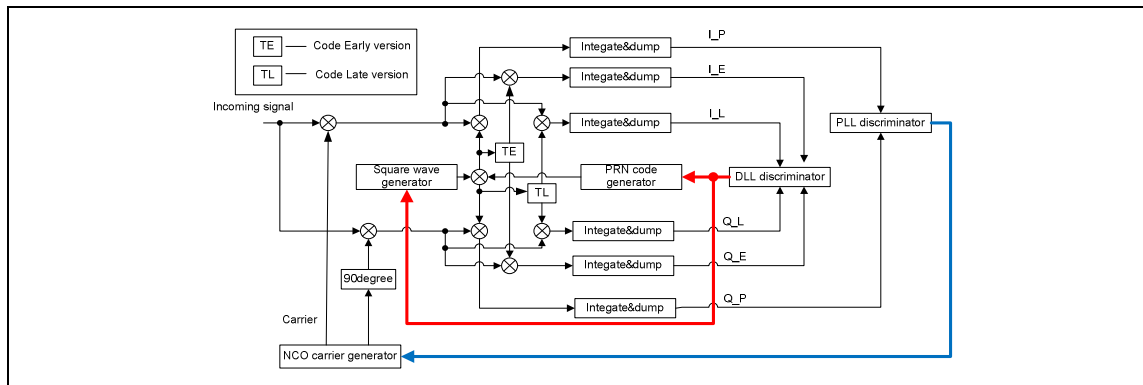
TE — Code Early version

TL — Code Late version

Incoming signal

Integate&dump

I_P

Integate&dump

I_E

Integate&dump

I_L

PLL discriminator

TE

Square wave generator

PRN code generator

DLL discriminator

TL

Integate&dump

Q_L

Integate&dump

Q_E

90degree

Integate&dump

Q_P

Carrier

NCO carrier generator